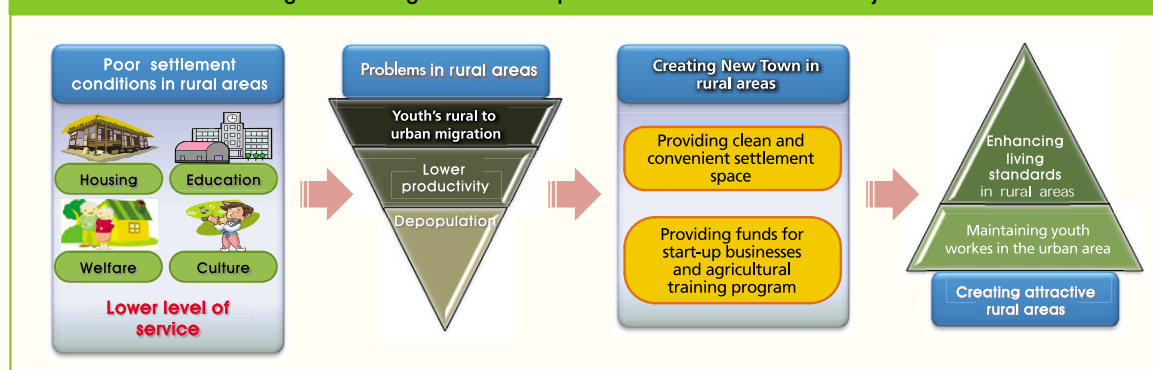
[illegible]

Poor settlement conditions in rural areas

Housing

Education

Welfare

Culture

Lower level of service

Problems in rural areas

Youth's rural to urban migration

Lower productivity

Depopulation

Creating New Town in rural areas

Providing clean and convenient settlement space

Providing funds for start-up businesses and agricultural training program

Enhancing living standards in rural areas

Maintaining youth workes in the urban area

Creating attractive rural areas